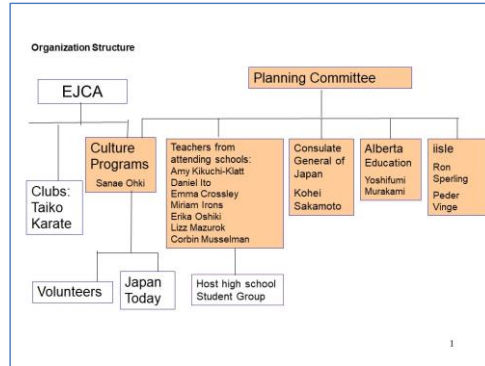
Organization Structure

EJCA

Planning Committee

Clubs: Taiko Karate

Culture Programs
Sanae Ohki

Teachers from attending schools:
Amy Kikuchi-Klatt
Daniel Ito
Emma Crossley
Miriam Irons
Erika Oshiki
Lizz Mazurok
Corbin Musselman

Consulate General of Japan
Kohei Sakamoto

Alberta Education
Yoshifumi Murakami

iisle
Ron Sperling
Peder Vinge

Volunteers

Japan Today

Host high school Student Group

1